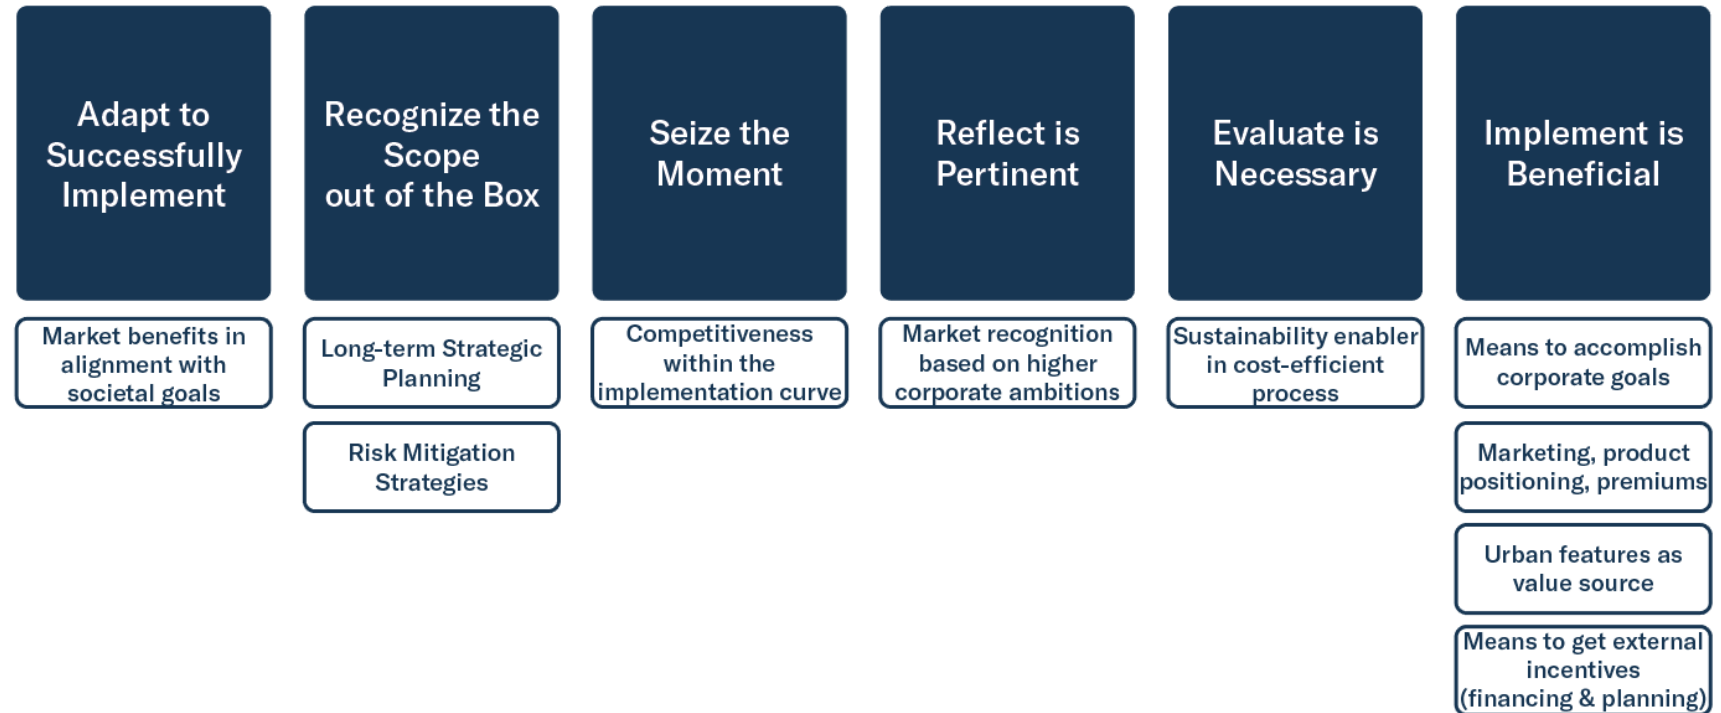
Adapt to Successfully Implement

Market benefits in alignment with societal goals

Recognize the Scope out of the Box

Long-term Strategic Planning

Risk Mitigation Strategies

Seize the Moment

Competitiveness within the implementation curve

Reflect is Pertinent

Market recognition based on higher corporate ambitions

Evaluate is Necessary

Sustainability enabler in cost-efficient process

Implement is Beneficial

Means to accomplish corporate goals

Marketing, product positioning, premiums

Urban features as value source

Means to get external incentives (financing & planning)